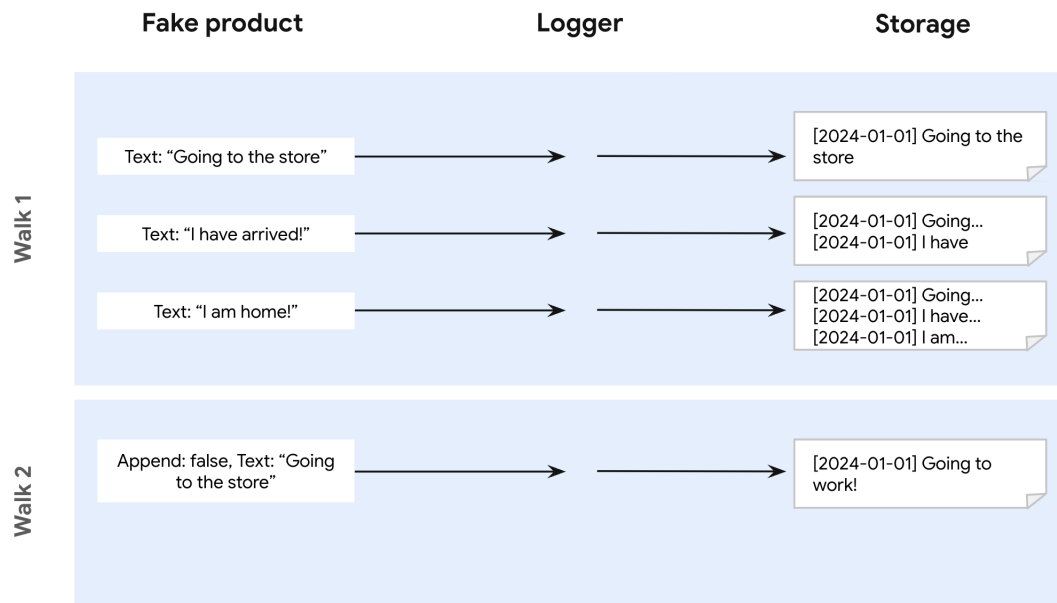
Fake product

Logger

Storage

Walk 1

Text: “Going to the store”

[2024-01-01] Going to the store

Text: “I have arrived!”

[2024-01-01] Going...
[2024-01-01] I have

Text: “I am home!”

[2024-01-01] Going...
[2024-01-01] I have...
[2024-01-01] I am...

Walk 2

Append: false, Text: “Going to the store”

[2024-01-01] Going to work!